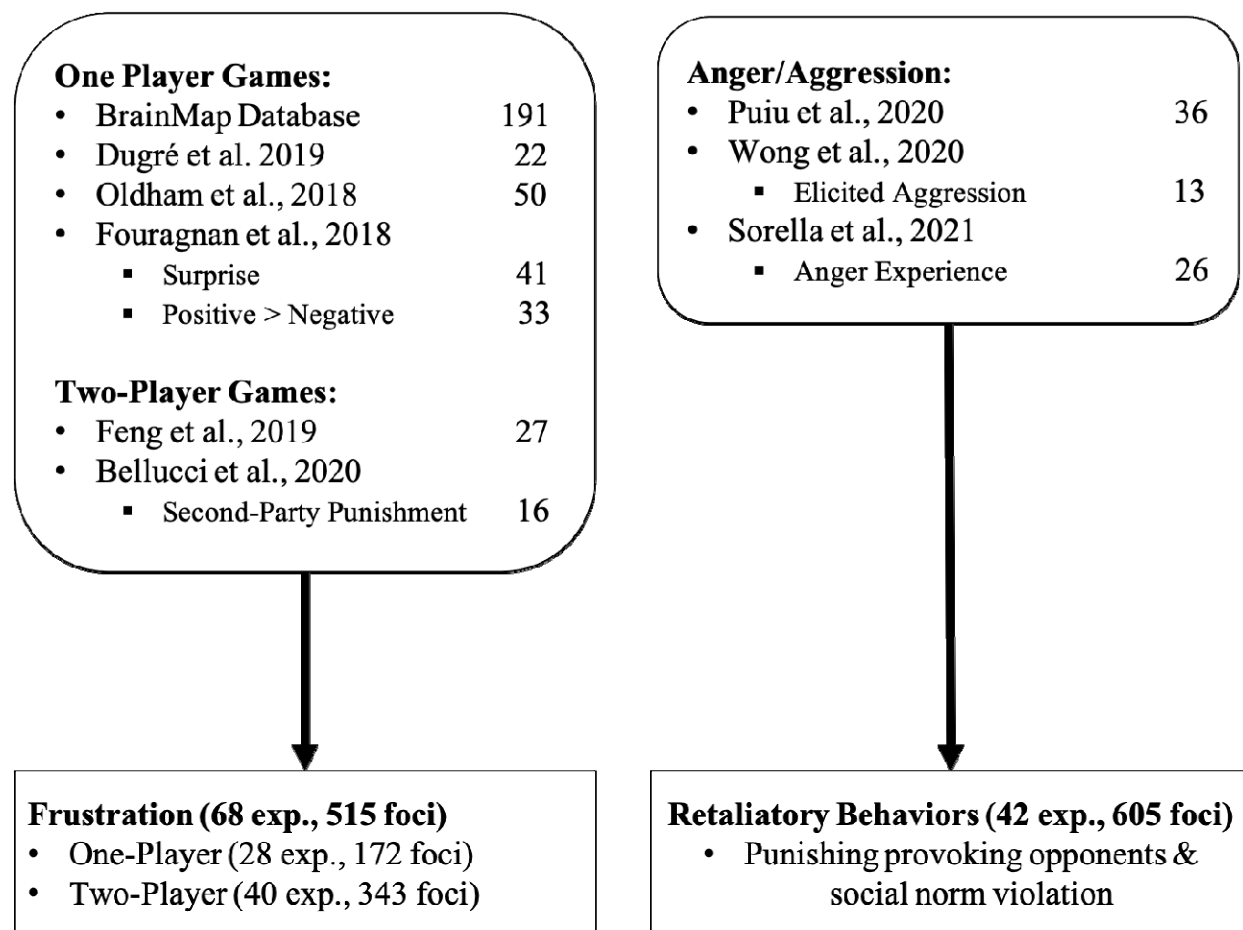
**One Player Games:**
- BrainMap Database 191
- Dugré et al. 2019 22
- Oldham et al., 2018 50
- Fouragnan et al., 2018
  - Surprise 41
  - Positive > Negative 33

**Two-Player Games:**
- Feng et al., 2019 27
- Bellucci et al., 2020
  - Second-Party Punishment 16

**Anger/Aggression:**
- Puiu et al., 2020 36
- Wong et al., 2020
  - Elicited Aggression 13
- Sorella et al., 2021
  - Anger Experience 26

**Frustration (68 exp., 515 foci)**
- One-Player (28 exp., 172 foci)
- Two-Player (40 exp., 343 foci)

**Retaliatory Behaviors (42 exp., 605 foci)**
- Punishing provoking opponents & social norm violation